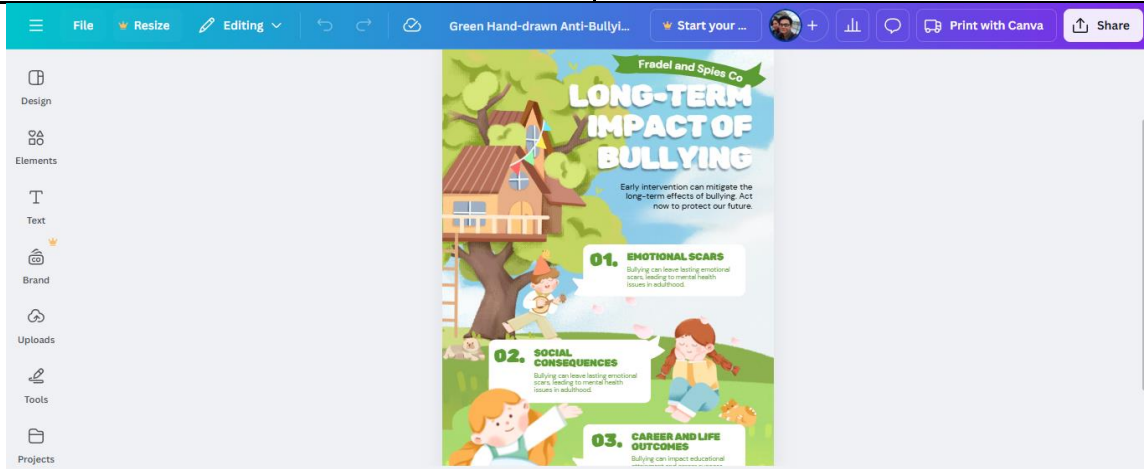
File Resize Editing Green Hand-drawn Anti-Bullyi... Start your ... Print with Canva Share

Design

Elements

Text

Brand

Uploads

Tools

Projects

Fradel and Spies Co

LONG-TERM IMPACT OF BULLYING

Early intervention can mitigate the long-term effects of bullying. Act now to protect our future.

01. EMOTIONAL SCARS

Bullying can leave lasting emotional scars, leading to mental health issues in adulthood.

02. SOCIAL CONSEQUENCES

Bullying can leave lasting emotional scars, leading to mental health issues in adulthood.

03. CAREER AND LIFE OUTCOMES

Bullying can impact educational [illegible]